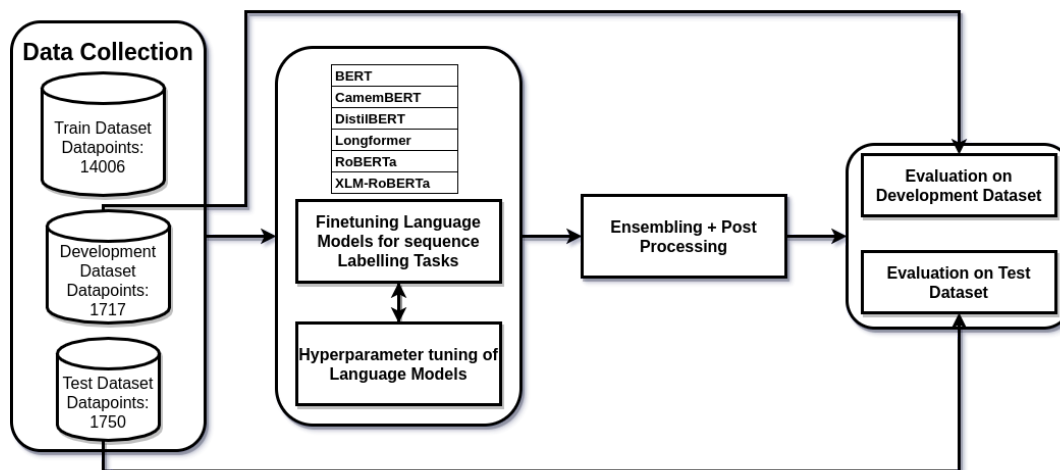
Data Collection

Train Dataset Datapoints: 14006

Development Dataset Datapoints: 1717

Test Dataset Datapoints: 1750

| BERT |
|---|
| CamemBERT |
| DistilBERT |
| Longformer |
| RoBERTa |
| XLM-RoBERTa |

Finetuning Language Models for sequence Labelling Tasks

Hyperparameter tuning of Language Models

Ensembling + Post Processing

Evaluation on Development Dataset

Evaluation on Test Dataset